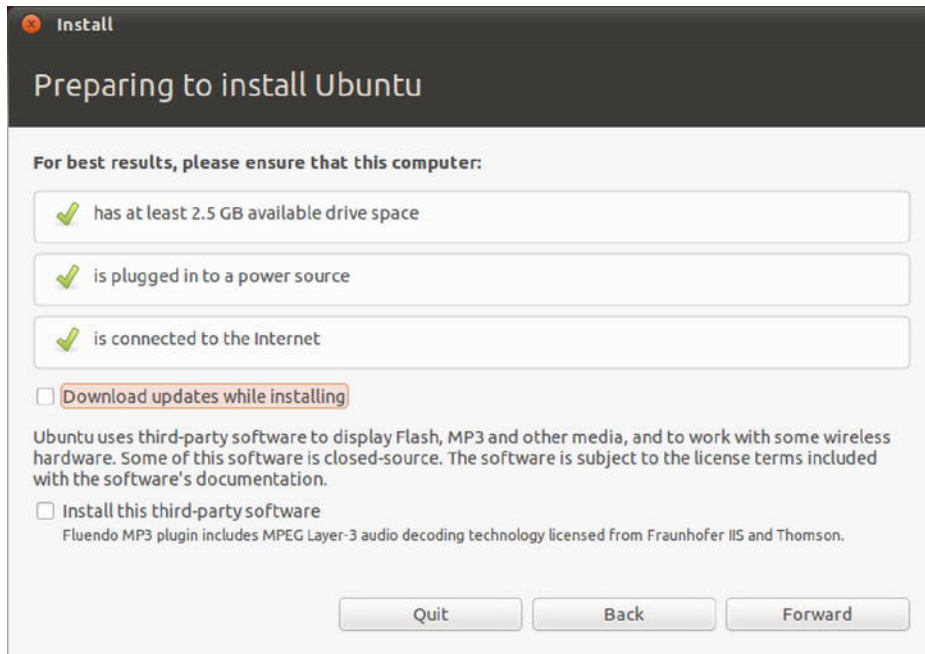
Install

Preparing to install Ubuntu

For best results, please ensure that this computer:

has at least 2.5 GB available drive space

is plugged in to a power source

is connected to the Internet

Download updates while installing

Ubuntu uses third-party software to display Flash, MP3 and other media, and to work with some wireless hardware. Some of this software is closed-source. The software is subject to the license terms included with the software's documentation.

Install this third-party software

Fluendo MP3 plugin includes MPEG Layer-3 audio decoding technology licensed from Fraunhofer IIS and Thomson.

Quit

Back

Forward